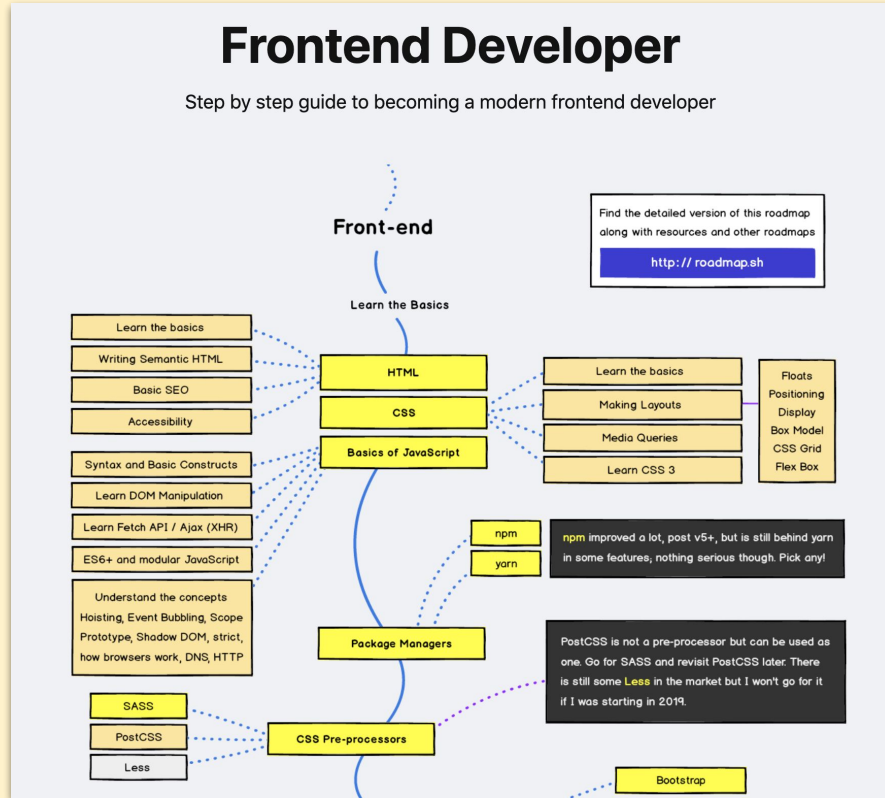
Frontend Developer

Step by step guide to becoming a modern frontend developer

Front-end

Find the detailed version of this roadmap along with resources and other roadmaps

http:// roadmap.sh

Learn the Basics

Learn the basics

Writing Semantic HTML

Basic SEO

Accessibility

HTML

CSS

Basics of JavaScript

Learn the basics

Making Layouts

Media Queries

Learn CSS 3

Floats
Positioning
Display
Box Model
CSS Grid
Flex Box

Syntax and Basic Constructs

Learn DOM Manipulation

Learn Fetch API / Ajax (XHR)

ES6+ and modular JavaScript

Understand the concepts Hoisting, Event Bubbling, Scope Prototype, Shadow DOM, strict, how browsers work, DNS, HTTP

npm

yarn

npm improved a lot, post v5+, but is still behind yarn in some features, nothing serious though. Pick any!

Package Managers

PostCSS is not a pre-processor but can be used as one. Go for SASS and revisit PostCSS later. There is still some Less in the market but I won't go for it if I was starting in 2019.

SASS

PostCSS

Less

CSS Pre-processors

Bootstrap